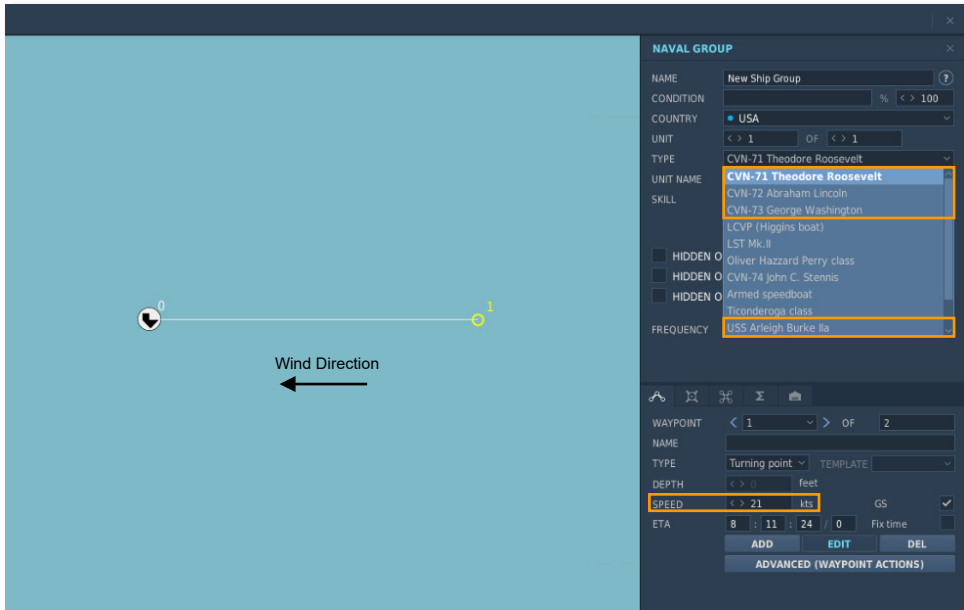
0

1

Wind Direction

NAVAL GROUP

NAME New Ship Group ?

CONDITION % < > 100

COUNTRY • USA

UNIT < > 1 OF < > 1

TYPE CVN-71 Theodore Roosevelt

UNIT NAME

SKILL

HIDDEN O

HIDDEN O

HIDDEN O

FREQUENCY

CVN-71 Theodore Roosevelt
CVN-72 Abraham Lincoln
CVN-73 George Washington
LCVP (Higgins boat)
LST Mk.II
Oliver Hazzard Perry class
CVN-74 john C. Stennis
Armed speedboat
Ticonderoga class
USS Arleigh Burke IIa

WAYPOINT < 1 > OF 2

NAME

TYPE Turning point TEMPLATE

DEPTH < > 0 feet

SPEED < > 21 kts GS

ETA 8 : 11 : 24 / 0 Fix time

ADD EDIT DEL

ADVANCED (WAYPOINT ACTIONS)